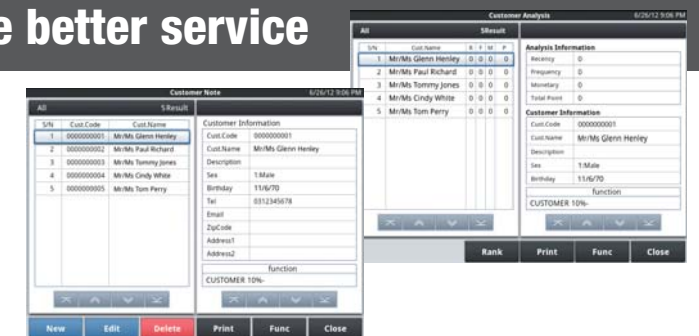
e better service

Customer Note 6/26/12 9:06 PM

All 5Result

| S/N | Cust.Code | Cust.Name |
|---|---|---|
| 1 | 0000000001 | Mr/Ms Glenn Henley |
| 2 | 0000000002 | Mr/Ms Paul Richard |
| 3 | 0000000003 | Mr/Ms Tommy Jones |
| 4 | 0000000004 | Mr/Ms Cindy White |
| 5 | 0000000005 | Mr/Ms Tom Perry |

Customer Information

| | |
|---|---|
| Cust.Code | 0000000001 |
| Cust.Name | Mr/Ms Glenn Henley |
| Description | |
| Sex | 1:Male |
| Birthday | 11/6/70 |
| Tel | 0312345678 |
| Email | |
| ZipCode | |
| Address1 | |
| Address2 | |

function

CUSTOMER 10%-

New Edit Delete Print Func Close

Customer Analysis 6/26/12 9:06 PM

All 5Result

| S/N | Cust.Name | R | F | M | P |
|---|---|---|---|---|---|
| 1 | Mr/Ms Glenn Henley | 0 | 0 | 0 | 0 |
| 2 | Mr/Ms Paul Richard | 0 | 0 | 0 | 0 |
| 3 | Mr/Ms Tommy Jones | 0 | 0 | 0 | 0 |
| 4 | Mr/Ms Cindy White | 0 | 0 | 0 | 0 |
| 5 | Mr/Ms Tom Perry | 0 | 0 | 0 | 0 |

Analysis Information

| | |
|---|---|
| Recency | 0 |
| Frequency | 0 |
| Monetary | 0 |
| Total Point | 0 |

Customer Information

| | |
|---|---|
| Cust.Code | 0000000001 |
| Cust.Name | Mr/Ms Glenn Henley |
| Description | |
| Sex | 1:Male |
| Birthday | 11/6/70 |

function

CUSTOMER 10%-

Rank Print Func Close